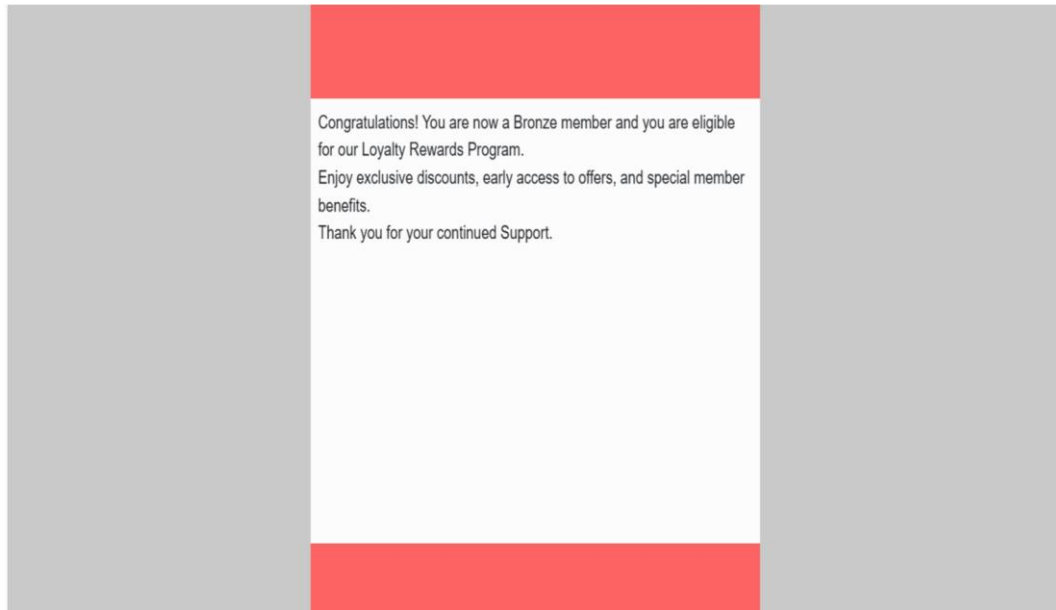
Congratulations! You are now a Bronze member and you are eligible for our Loyalty Rewards Program.
Enjoy exclusive discounts, early access to offers, and special member benefits.
Thank you for your continued Support.